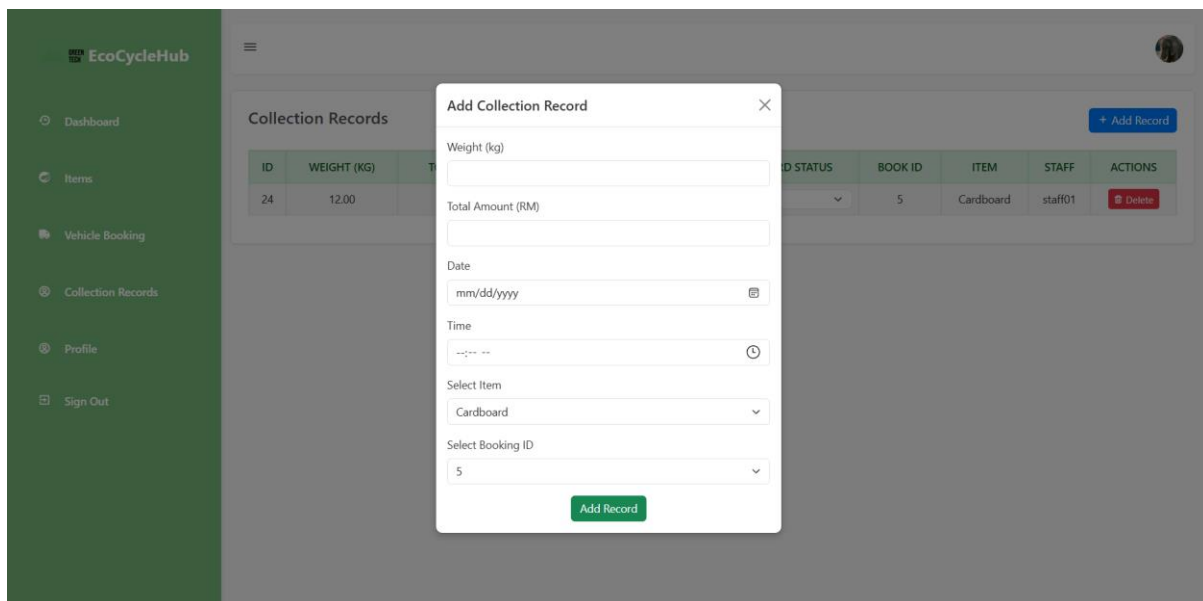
EcoCycleHub

Dashboard

Items

Vehicle Booking

Collection Records

Profile

Sign Out

Collection Records

+ Add Record

| ID | WEIGHT (KG) | T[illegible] | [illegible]D STATUS | BOOK ID | ITEM | STAFF | ACTIONS |
|---|---|---|---|---|---|---|---|
| 24 | 12.00 | | | 5 | Cardboard | staff01 | Delete |

Add Collection Record

×

Weight (kg)

Total Amount (RM)

Date

mm/dd/yyyy

Time

--:-- --

Select Item

Cardboard

Select Booking ID

5

Add Record